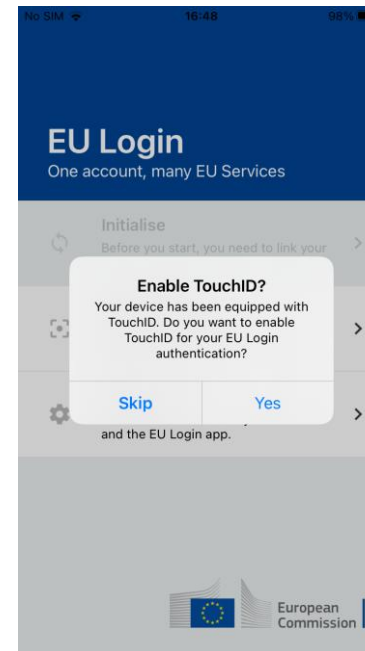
No SIM 16:48 98%

EU Login
One account, many EU Services

Initialise
Before you start, you need to link your

Enable TouchID?
Your device has been equipped with TouchID. Do you want to enable TouchID for your EU Login authentication?

Skip Yes

and the EU Login app.

European Commission